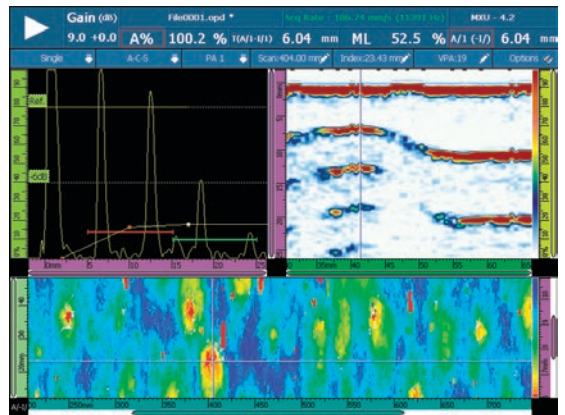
Gain (dB) File0001.opd * Acq Rate : 186.74 mm/s (11391 Hz) MXU - 4.2

9.0 +0.0 A% 100.2 % T(A/1-I/1) 6.04 mm ML 52.5 % A/1 (-I/) 6.04 mm

Single A-C-S PA 1 Scan:404.00 mm Index:23.43 mm VPA:19 Options

Ref

-6dB

10mm 15 20 25 30

120mm 40 50 55 60

250mm 300 350 400 450 500 550 600 650 700